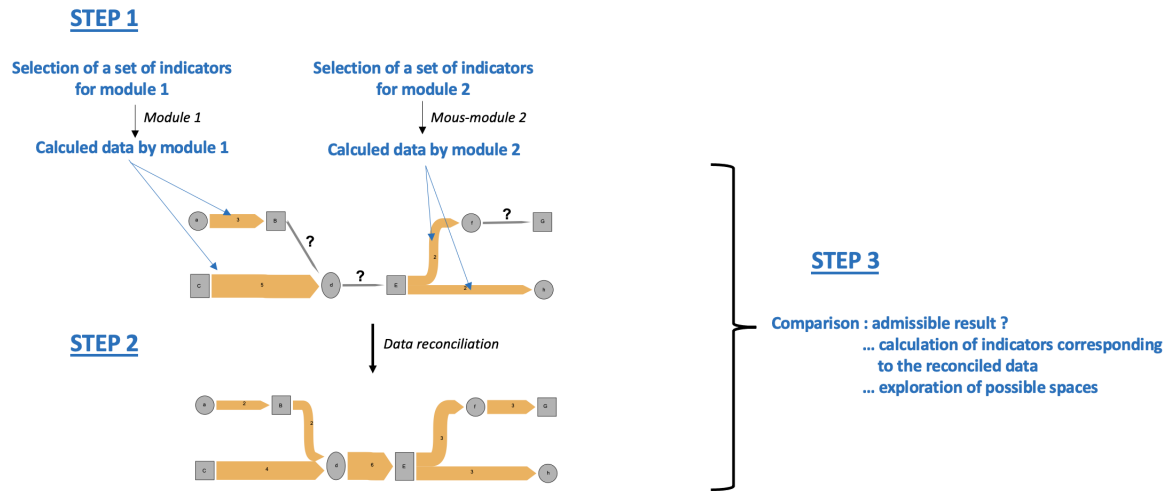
STEP 1

Selection of a set of indicators for module 1

Module 1

Calculed data by module 1

Selection of a set of indicators for module 2

Mous-module 2

Calculed data by module 2

a
3
B
?
C
5
d
?
E
2
f
?
G
2
h

STEP 2

Data reconciliation

a
2
B
2
C
4
d
6
E
3
f
3
G
3
h

STEP 3

Comparison : admissible result ?
... calculation of indicators corresponding to the reconciled data
... exploration of possible spaces